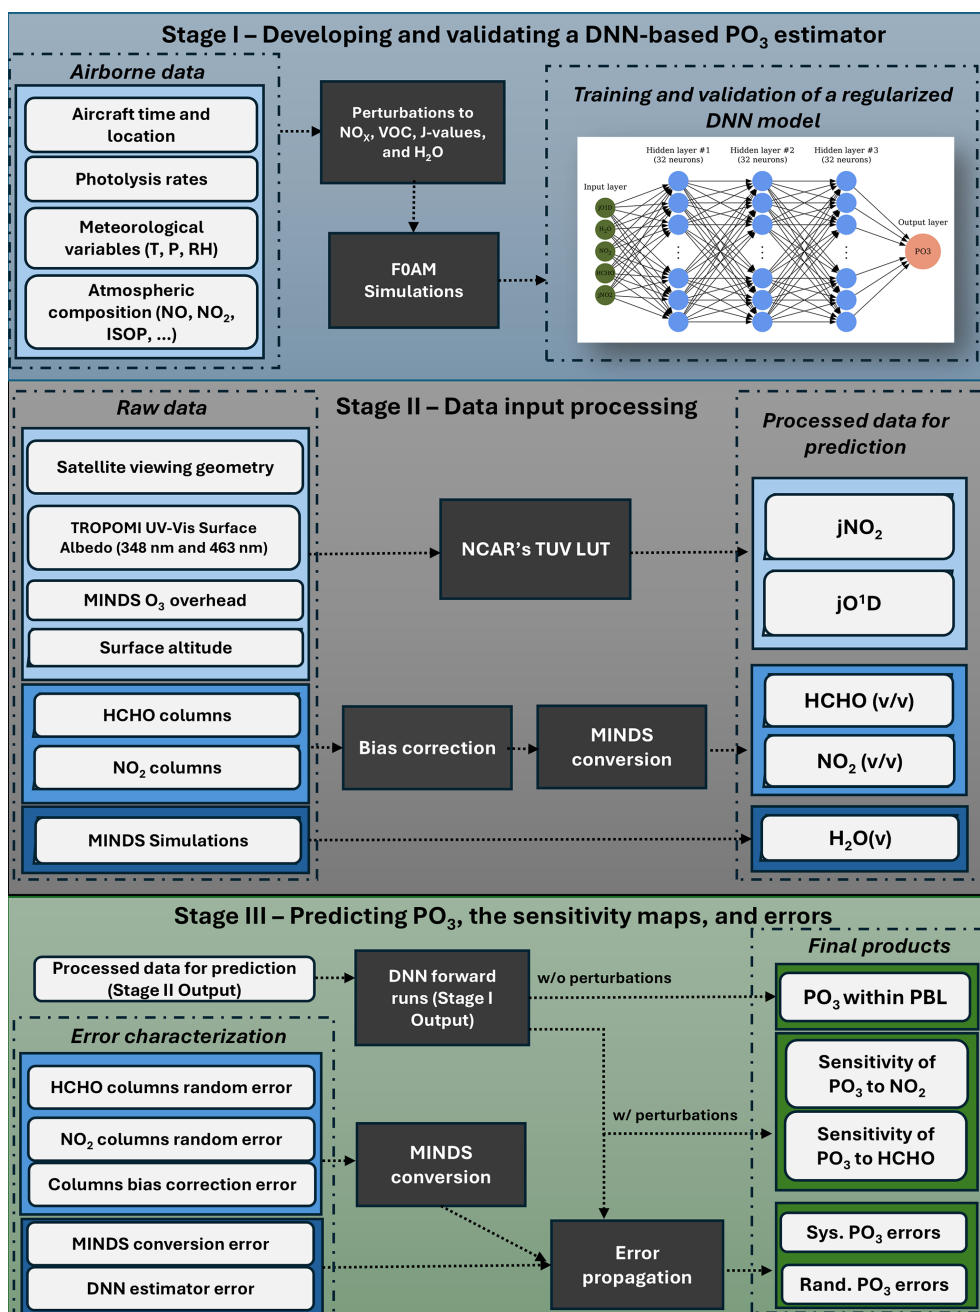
Stage I – Developing and validating a DNN-based PO$_3$ estimator

Airborne data

Aircraft time and location

Photolysis rates

Meteorological variables (T, P, RH)

Atmospheric composition (NO, NO$_2$, ISOP, ...)

Perturbations to NO$_X$, VOC, J-values, and H$_2$O

F0AM Simulations

Training and validation of a regularized DNN model

Hidden layer #1 (32 neurons)

Hidden layer #2 (32 neurons)

Hidden layer #3 (32 neurons)

Input layer

jO1D

H$_2$O

NO$_2$

HCHO

jNO2

Output layer

PO3

Stage II – Data input processing

Raw data

Satellite viewing geometry

TROPOMI UV-Vis Surface Albedo (348 nm and 463 nm)

MINDS O$_3$ overhead

Surface altitude

HCHO columns

NO$_2$ columns

MINDS Simulations

NCAR's TUV LUT

Bias correction

MINDS conversion

Processed data for prediction

jNO$_2$

jO$^1$D

HCHO (v/v)

NO$_2$ (v/v)

H$_2$O(v)

Stage III – Predicting PO$_3$, the sensitivity maps, and errors

Processed data for prediction (Stage II Output)

DNN forward runs (Stage I Output)

w/o perturbations

w/ perturbations

Final products

PO$_3$ within PBL

Sensitivity of PO$_3$ to NO$_2$

Sensitivity of PO$_3$ to HCHO

Error characterization

HCHO columns random error

NO$_2$ columns random error

Columns bias correction error

MINDS conversion error

DNN estimator error

MINDS conversion

Error propagation

Sys. PO$_3$ errors

Rand. PO$_3$ errors